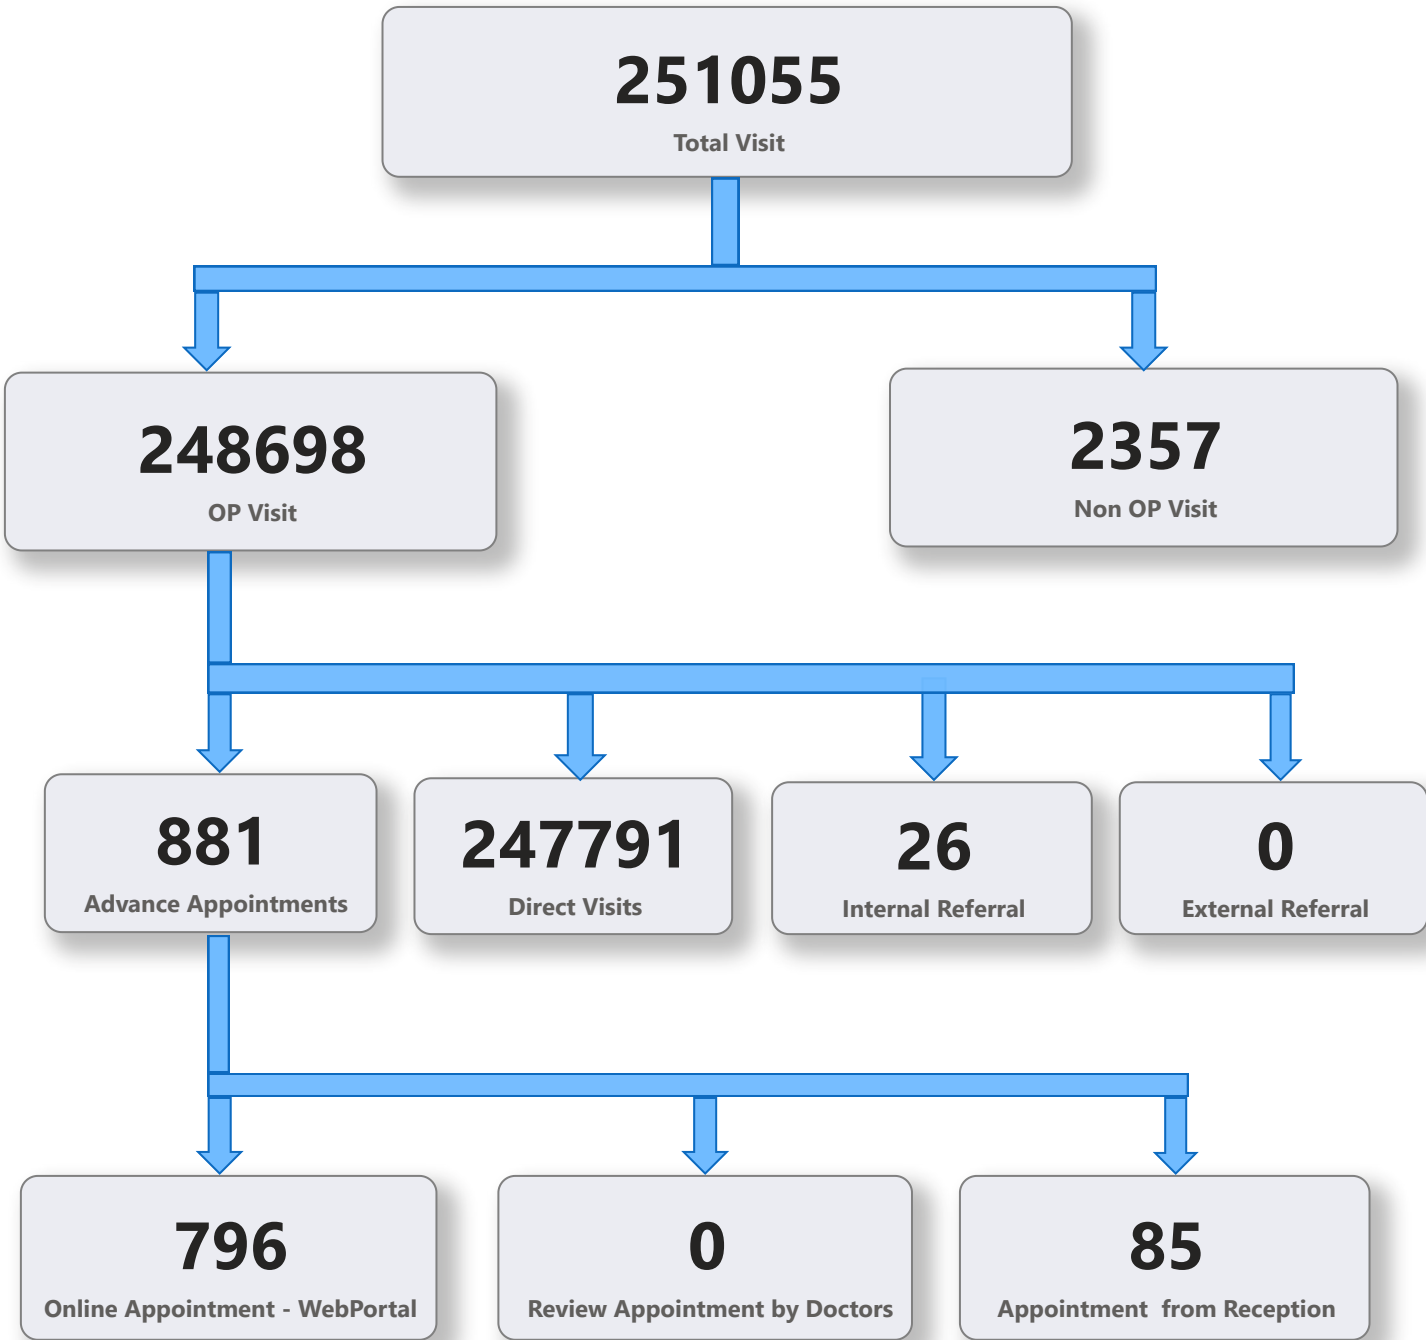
251055
Total Visit

248698
OP Visit

2357
Non OP Visit

881
Advance Appointments

247791
Direct Visits

26
Internal Referral

0
External Referral

796
Online Appointment - WebPortal

0
Review Appointment by Doctors

85
Appointment from Reception